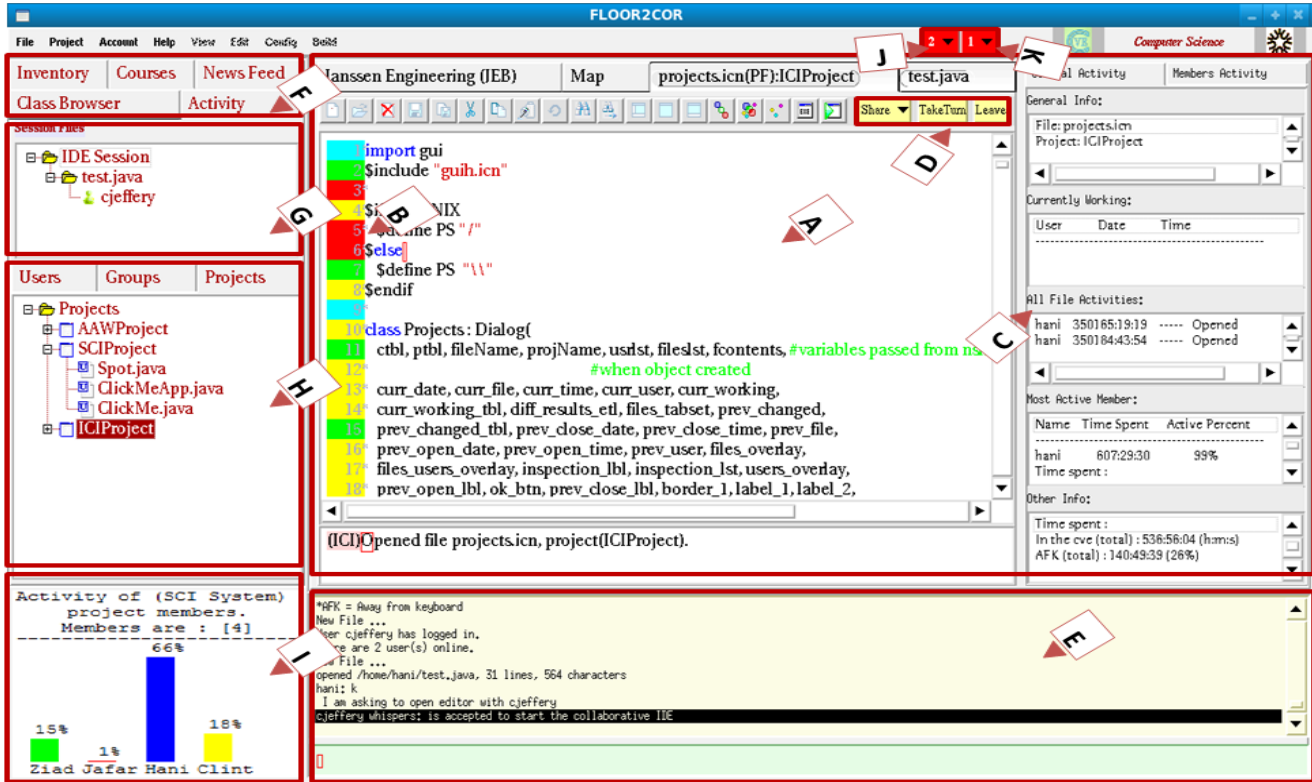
FLOOR2COR

File Project Account Help View Edit Config Build

2 1

Computer Science

Inventory Courses News Feed
Class Browser Activity

F

Session Files

IDE Session
test.java
cjeffery

G

Users Groups Projects

Projects
AAWProject
SCIProject
Spot.java
ClickMeApp.java
ClickMe.java
ICIProject

H

Activity of (SCI System) project members. Members are : [4]

66%
15%
1%
18%
Ziad Jafar Hani Clint

I

Janssen Engineering (JEB) Map projects.icn(PF):ICIProject test.java

J K

Share TakeTurn Leave

D

import gui
$include "guih.icn"

$i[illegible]NIX
$define PS "/"
$else
$define PS "\\"
$endif

class Projects : Dialog(
ctbl, ptbl, fileName, projName, usrlst, fileslst, fcontents, #variables passed from ns
#when object created
curr_date, curr_file, curr_time, curr_user, curr_working,
curr_working_tbl, diff_results_etl, files_tabset, prev_changed,
prev_changed_tbl, prev_close_date, prev_close_time, prev_file,
prev_open_date, prev_open_time, prev_user, files_overlay,
files_users_overlay, inspection_lbl, inspection_lst, users_overlay,
prev_open_lbl, ok_btn, prev_close_lbl, border_1, label_1, label_2,

A B

(ICI)Opened file projects.icn, project(ICIProject).

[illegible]al Activity Members Activity

General Info:
File: projects.icn
Project: ICIProject

Currently Working:
User Date Time

All File Activities:
hani 350165:19:19 ----- Opened
hani 350184:43:54 ----- Opened

C

Most Active Member:
Name Time Spent Active Percent
hani 607:29:30 99%
Time spent :

Other Info:
Time spent :
In the cve (total) : 536:56:04 (h:m:s)
AFK (total) : 140:49:39 (26%)

*AFK = Away from keyboard
New File ...
User cjeffery has logged in.
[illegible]e are 2 user(s) online.
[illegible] File ...
opened /home/hani/test.java, 31 lines, 564 characters
hani: k
I am asking to open editor with cjeffery
cjeffery whispers: is accepted to start the collaborative IDE

E